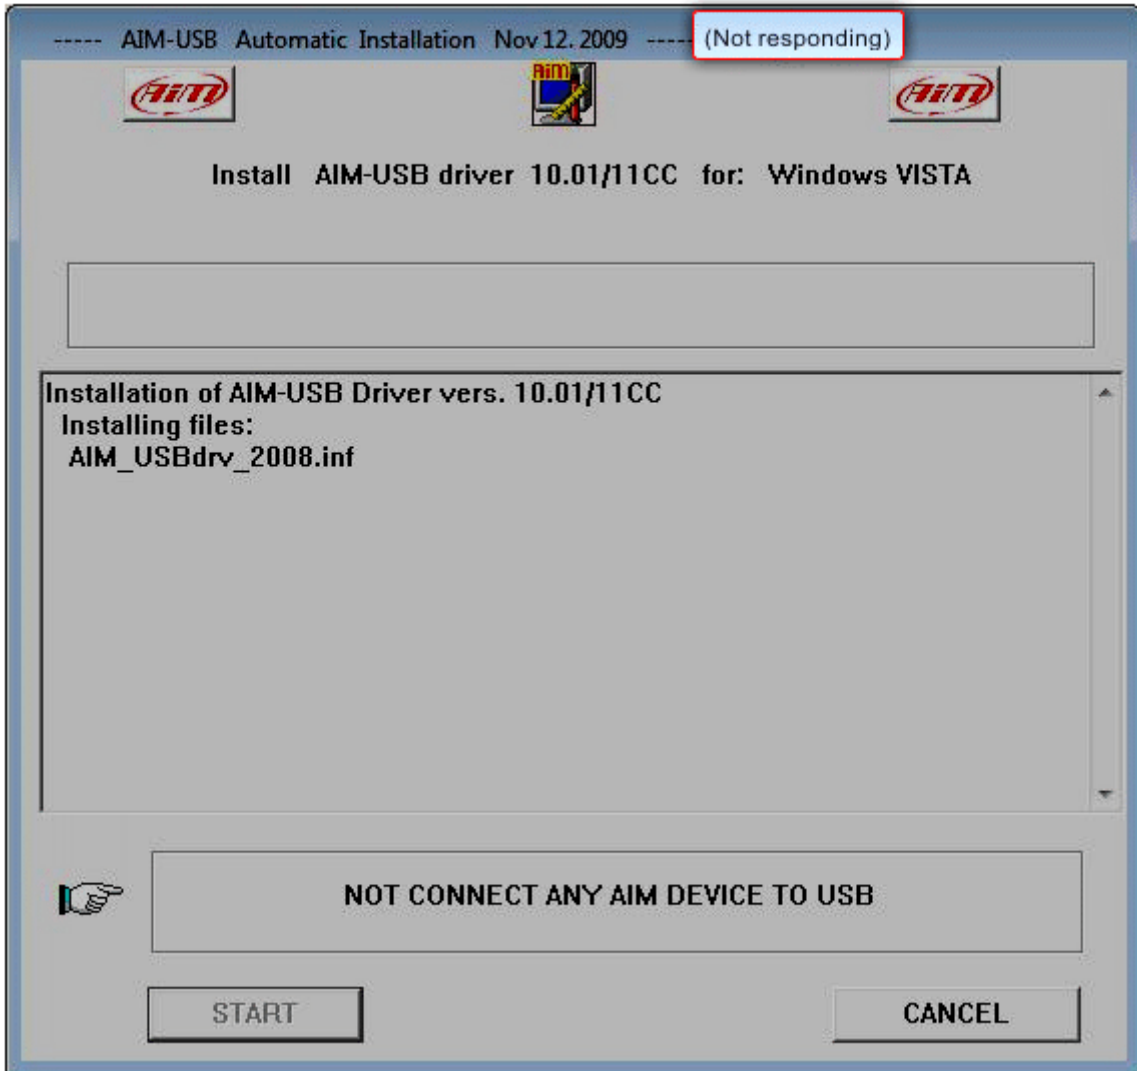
----- AIM-USB Automatic Installation Nov 12. 2009 ----- (Not responding)

AiM

AiM

AiM

Install AIM-USB driver 10.01/11CC for: Windows VISTA

Installation of AIM-USB Driver vers. 10.01/11CC
Installing files:
AIM_USBdrv_2008.inf

NOT CONNECT ANY AIM DEVICE TO USB

START

CANCEL